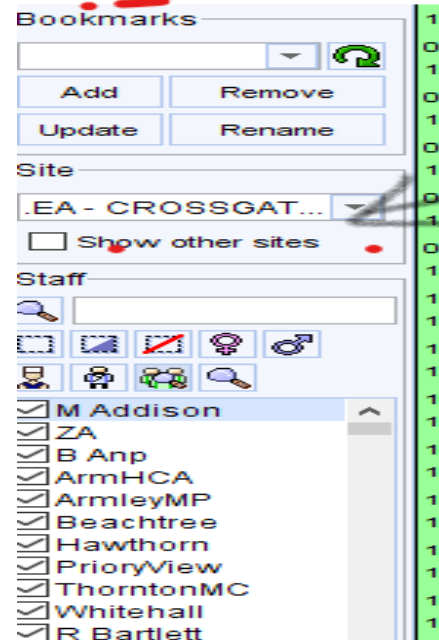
Bookmarks

Add
Remove
Update
Rename

Site
.EA - CROSSGAT...
Show other sites

Staff

M Addison
ZA
B Anp
ArmHCA
ArmleyMP
Beachtree
Hawthorn
PrioryView
ThorntonMC
Whitehall
R Bartlett

1
0
1
1
0
1
1
0
1
0
1
0
1
1
1
1
1
1
1
1
1
1
1
1
1
1
1
1
1